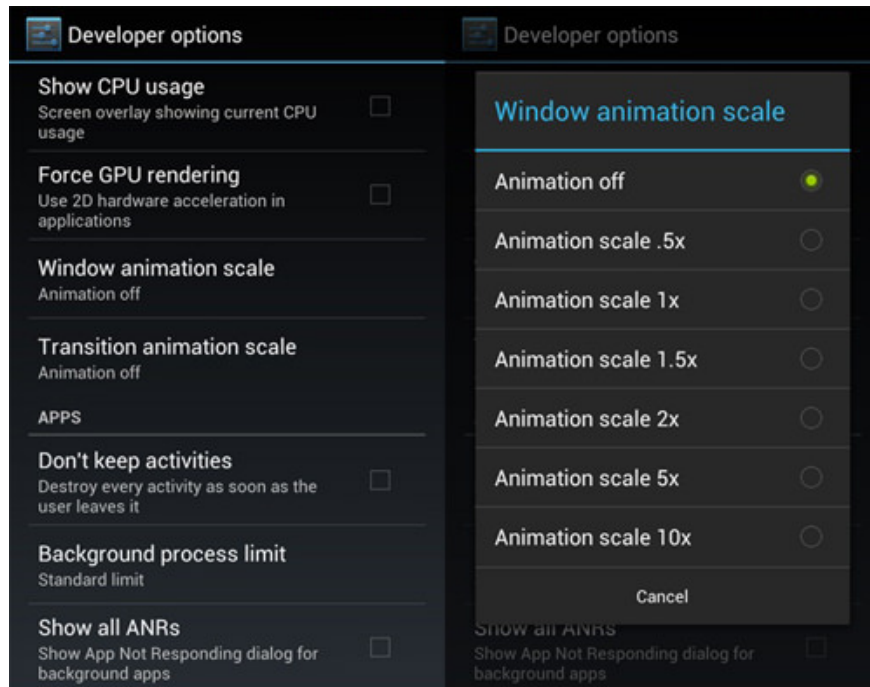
Developer options

Show CPU usage
Screen overlay showing current CPU usage

Force GPU rendering
Use 2D hardware acceleration in applications

Window animation scale
Animation off

Transition animation scale
Animation off

APPS

Don't keep activities
Destroy every activity as soon as the user leaves it

Background process limit
Standard limit

Show all ANRs
Show App Not Responding dialog for background apps

Developer options

Window animation scale

Animation off

Animation scale .5x

Animation scale 1x

Animation scale 1.5x

Animation scale 2x

Animation scale 5x

Animation scale 10x

Cancel

Show all ANRs
Show App Not Responding dialog for background apps